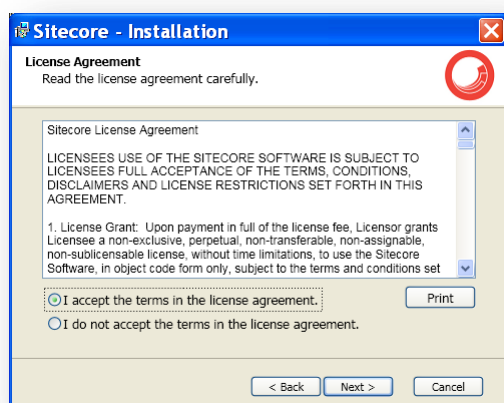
Sitecore - Installation

License Agreement
Read the license agreement carefully.

Sitecore License Agreement

LICENSEES USE OF THE SITECORE SOFTWARE IS SUBJECT TO LICENSEES FULL ACCEPTANCE OF THE TERMS, CONDITIONS, DISCLAIMERS AND LICENSE RESTRICTIONS SET FORTH IN THIS AGREEMENT.

1. License Grant: Upon payment in full of the license fee, Licensor grants Licensee a non-exclusive, perpetual, non-transferable, non-assignable, non-sublicensable license, without time limitations, to use the Sitecore Software, in object code form only, subject to the terms and conditions set

I accept the terms in the license agreement.

Print

I do not accept the terms in the license agreement.

< Back

Next >

Cancel